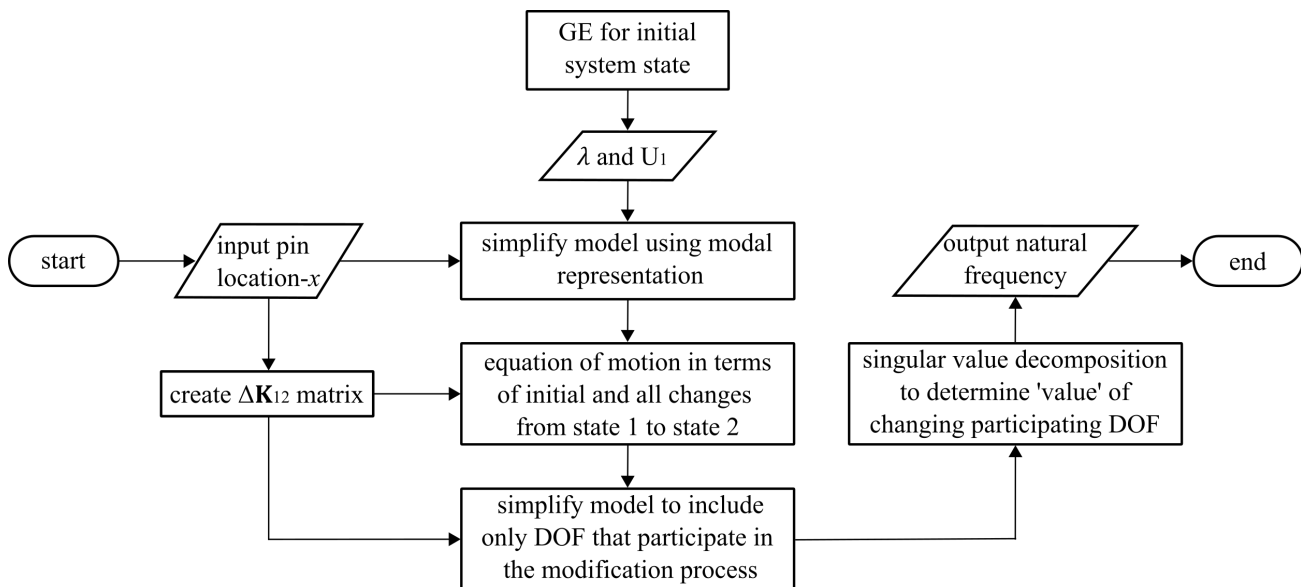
GE for initial system state

$\lambda$ and $U_1$

start

input pin location-$x$

simplify model using modal representation

output natural frequency

end

create $\Delta\mathbf{K}_{12}$ matrix

equation of motion in terms of initial and all changes from state 1 to state 2

singular value decomposition to determine 'value' of changing participating DOF

simplify model to include only DOF that participate in the modification process